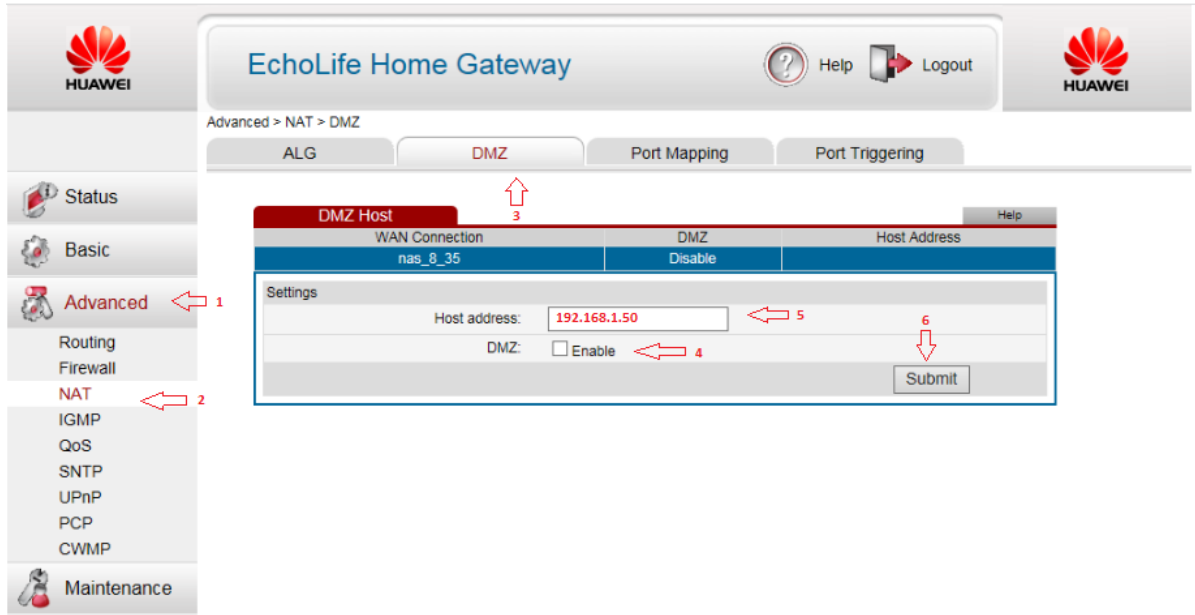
HUAWEI

EchoLife Home Gateway

Help Logout

HUAWEI

Advanced > NAT > DMZ

ALG | DMZ | Port Mapping | Port Triggering

3

Status

Basic

Advanced 1

Routing
Firewall
NAT 2
IGMP
QoS
SNTP
UPnP
PCP
CWMP

Maintenance

DMZ Host

Help

| WAN Connection | DMZ | Host Address |
|---|---|---|
| nas_8_35 | Disable | |

Settings

Host address: 192.168.1.50 5

6

DMZ: Enable 4

Submit